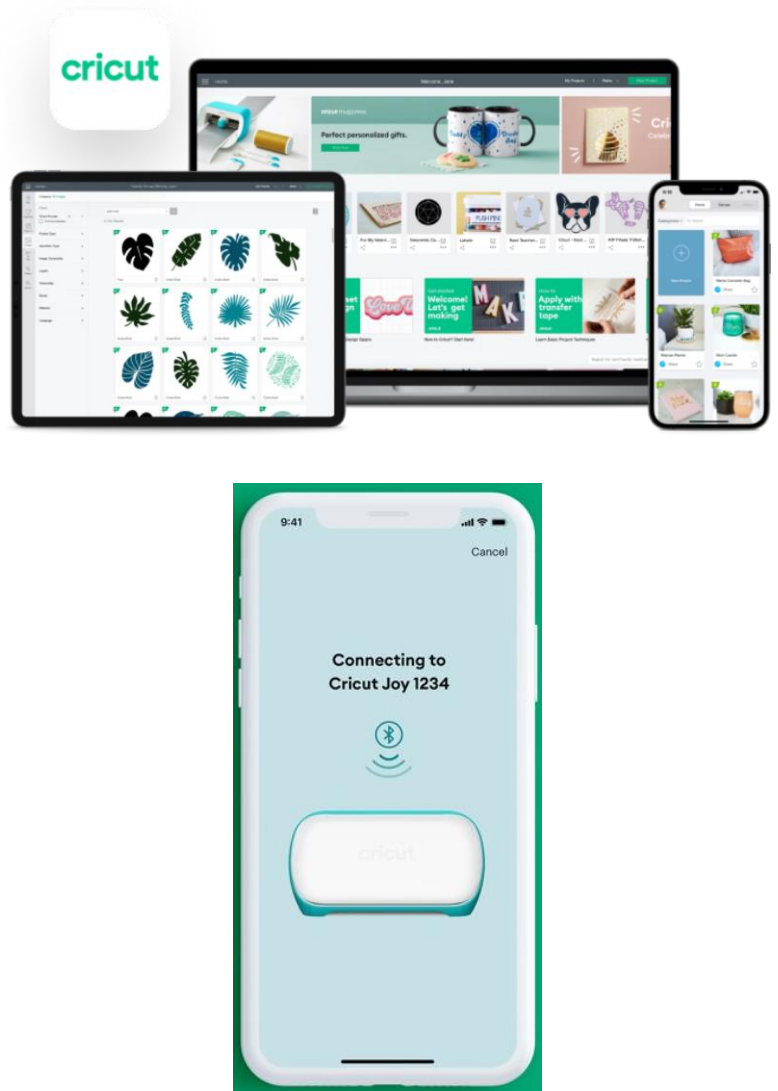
cricut

Welcome, Jane

My Projects

New Project

Perfect personalized gifts.

Cri

Celeb

Labels

Get Started
Welcome! Let's get making

How to
Apply with transfer tape

New to Cricut? Start Here!

Learn Basic Project Techniques

9:41

Cancel

Connecting to Cricut Joy 1234

cricut